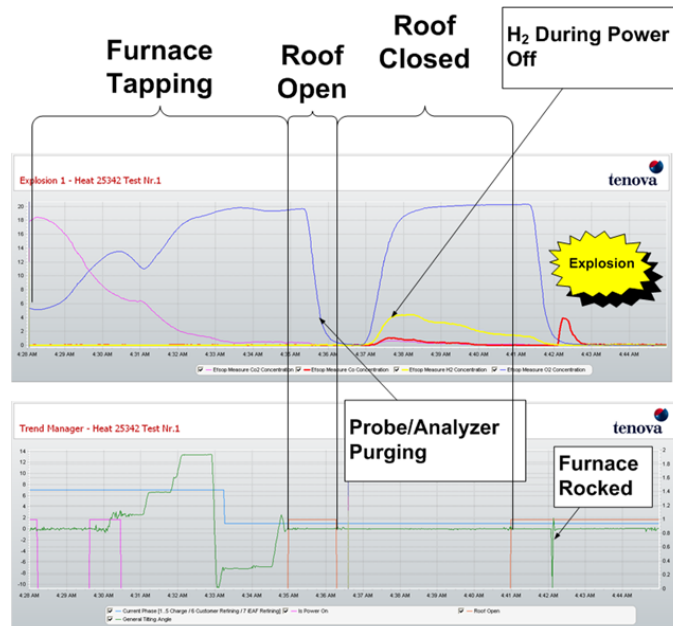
Furnace Tapping

Roof Open

Roof Closed

$H_2$ During Power Off

Explosion 1 - Heat 25342 Test Nr.1

tenova

20
18
16
14
12
10
8
6
4
2
0

Explosion

4:28 AM 4:29 AM 4:30 AM 4:31 AM 4:32 AM 4:33 AM 4:34 AM 4:35 AM 4:36 AM 4:37 AM 4:38 AM 4:39 AM 4:40 AM 4:41 AM 4:42 AM 4:43 AM 4:44 AM

EfSop Measure Co2 Concentration
EfSop Measure Co Concentration
EfSop Measure H2 Concentration
EfSop Measure O2 Concentration

Probe/Analyzer Purging

Trend Manager - Heat 25342 Test Nr.1

tenova

Furnace Rocked

14
12
10
8
6
4
2
0
-2
-4
-6
-8
-10

2
1.8
1.6
1.4
1.2
1
0.8
0.6
0.4
0.2
0

4:28 AM 4:29 AM 4:30 AM 4:31 AM 4:32 AM 4:33 AM 4:34 AM 4:35 AM 4:36 AM 4:37 AM 4:38 AM 4:39 AM 4:40 AM 4:41 AM 4:42 AM 4:43 AM 4:44 AM

Current Phase [1..5 Charge / 6 Customer Refining / 7 iEAF Refining]
Is Power On
Roof Open
General Tilting Angle